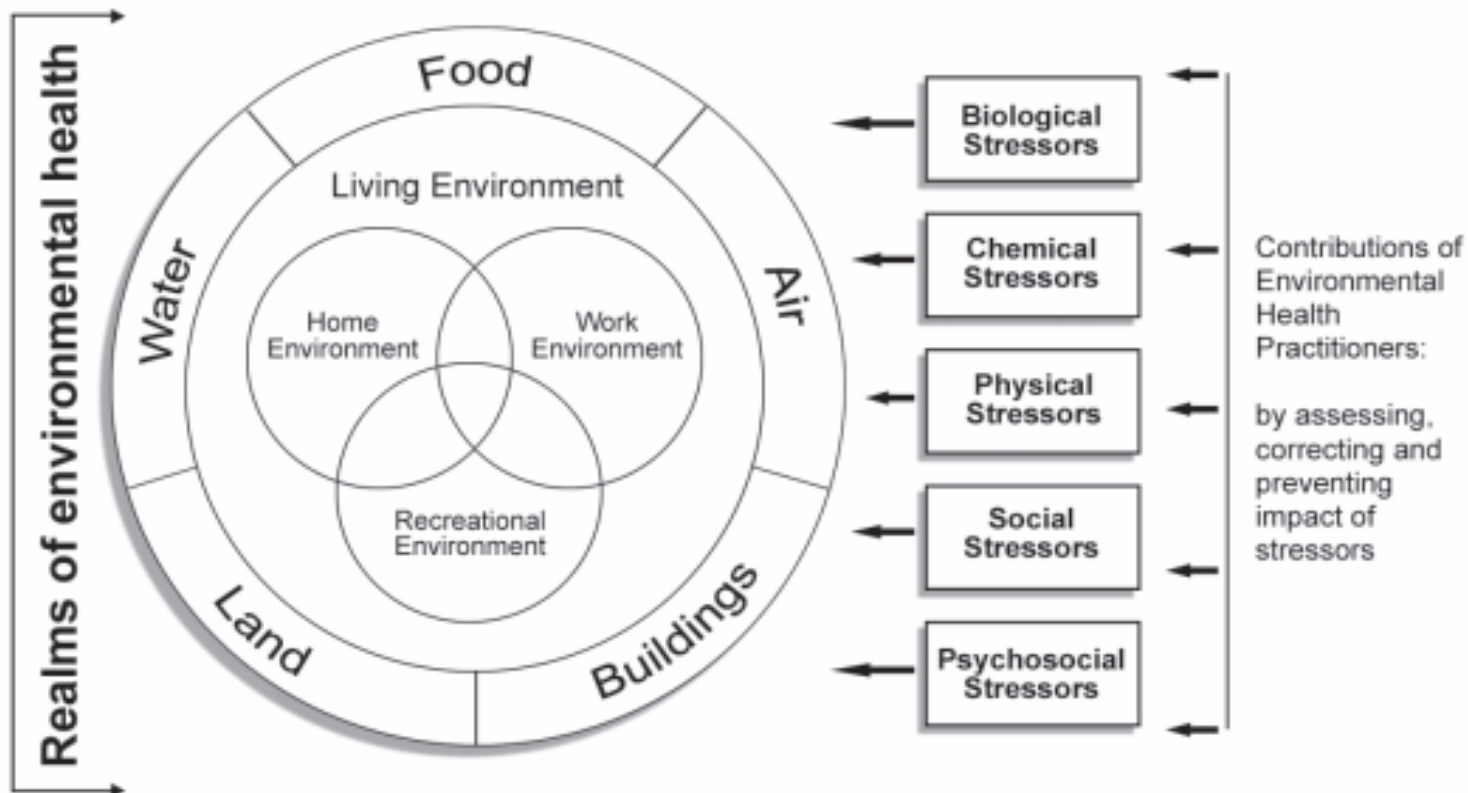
Realms of environmental health

Food

Air

Buildings

Land

Water

Living Environment

Home Environment

Work Environment

Recreational Environment

Biological Stressors

Chemical Stressors

Physical Stressors

Social Stressors

Psychosocial Stressors

Contributions of Environmental Health Practitioners:

by assessing, correcting and preventing impact of stressors